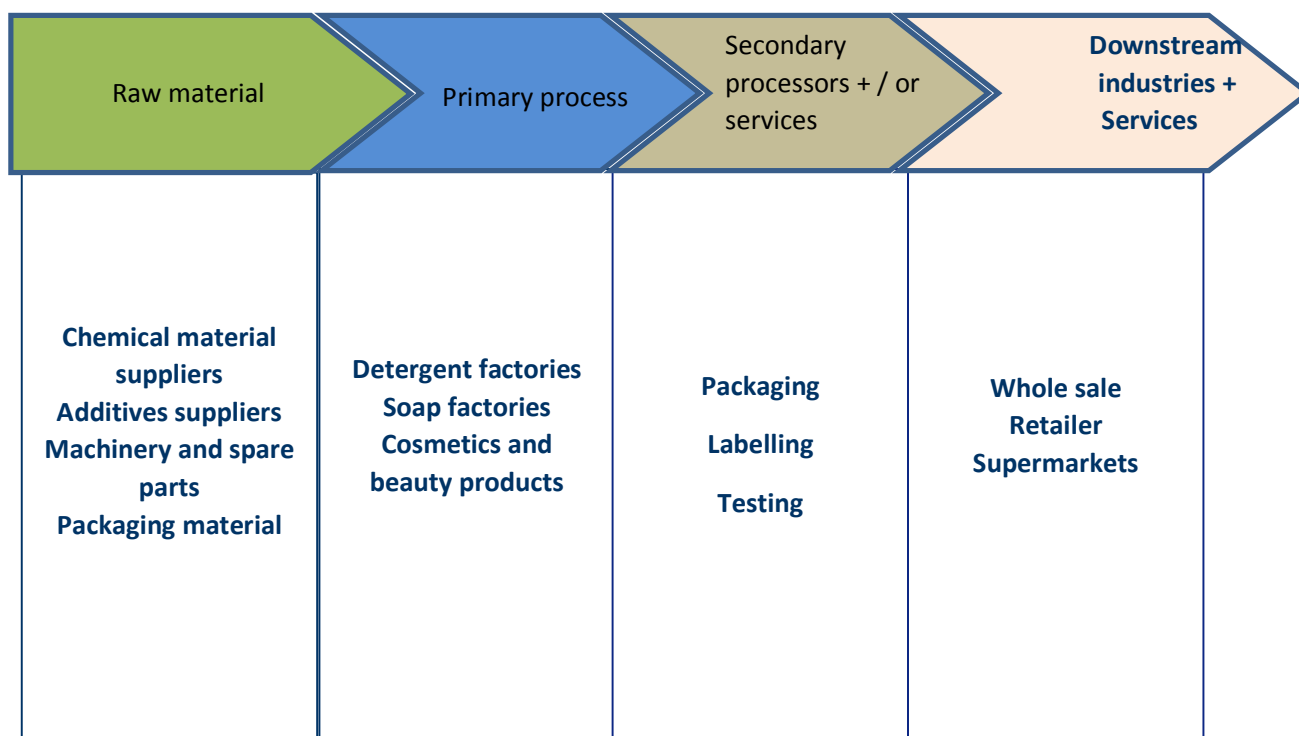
| Raw material | Primary process | Secondary processors + / or services | Downstream industries + Services |
|---|---|---|---|
| Chemical material suppliers<br>Additives suppliers<br>Machinery and spare parts<br>Packaging material | Detergent factories<br>Soap factories<br>Cosmetics and beauty products | Packaging<br>Labelling<br>Testing | Whole sale<br>Retailer<br>Supermarkets |